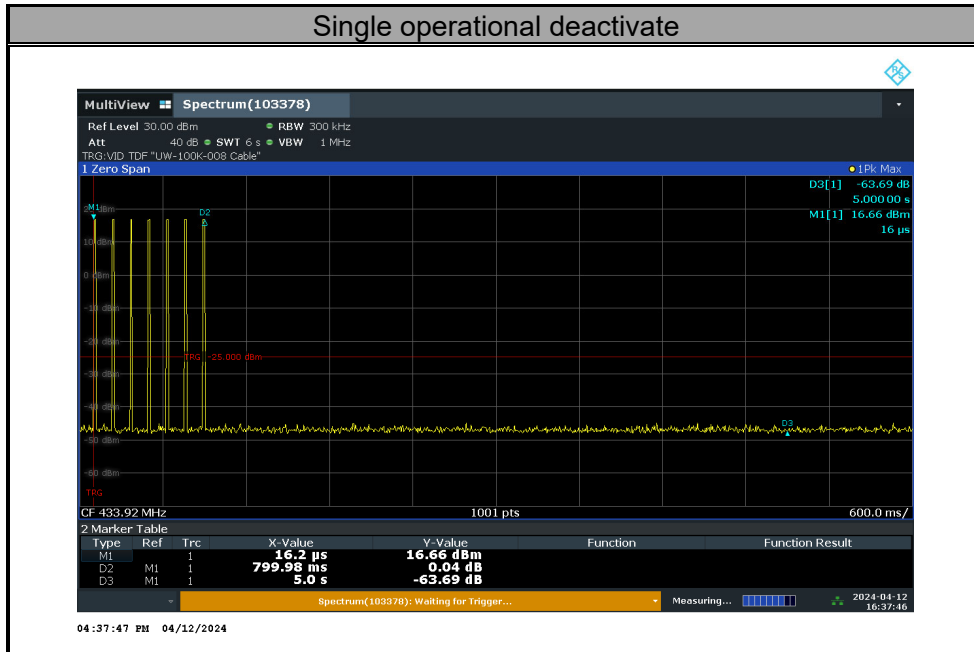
Single operational deactivate

MultiView Spectrum(103378)

Ref Level 30.00 dBm RBW 300 kHz
Att 40 dB SWT 6 s VBW 1 MHz
TRG:VID TDF "UW-100K-008 Cable"
1 Zero Span 1Pk Max

D3[1] -63.69 dB
5.000 00 s
M1[1] 16.66 dBm
16 µs

M1
D2
20 dBm
10 dBm
0 dBm
-10 dBm
-20 dBm
TRG -25.000 dBm
-30 dBm
-40 dBm
D3
-50 dBm
-60 dBm
TRG

CF 433.92 MHz 1001 pts 600.0 ms/

2 Marker Table

| Type | Ref | Trc | X-Value | Y-Value | Function | Function Result |
|---|---|---|---|---|---|---|
| M1 |  | 1 | 16.2 µs | 16.66 dBm |  |  |
| D2 | M1 | 1 | 799.98 ms | 0.04 dB |  |  |
| D3 | M1 | 1 | 5.0 s | -63.69 dB |  |  |

Spectrum(103378): Waiting for Trigger... Measuring... 2024-04-12 16:37:46

04:37:47 PM 04/12/2024